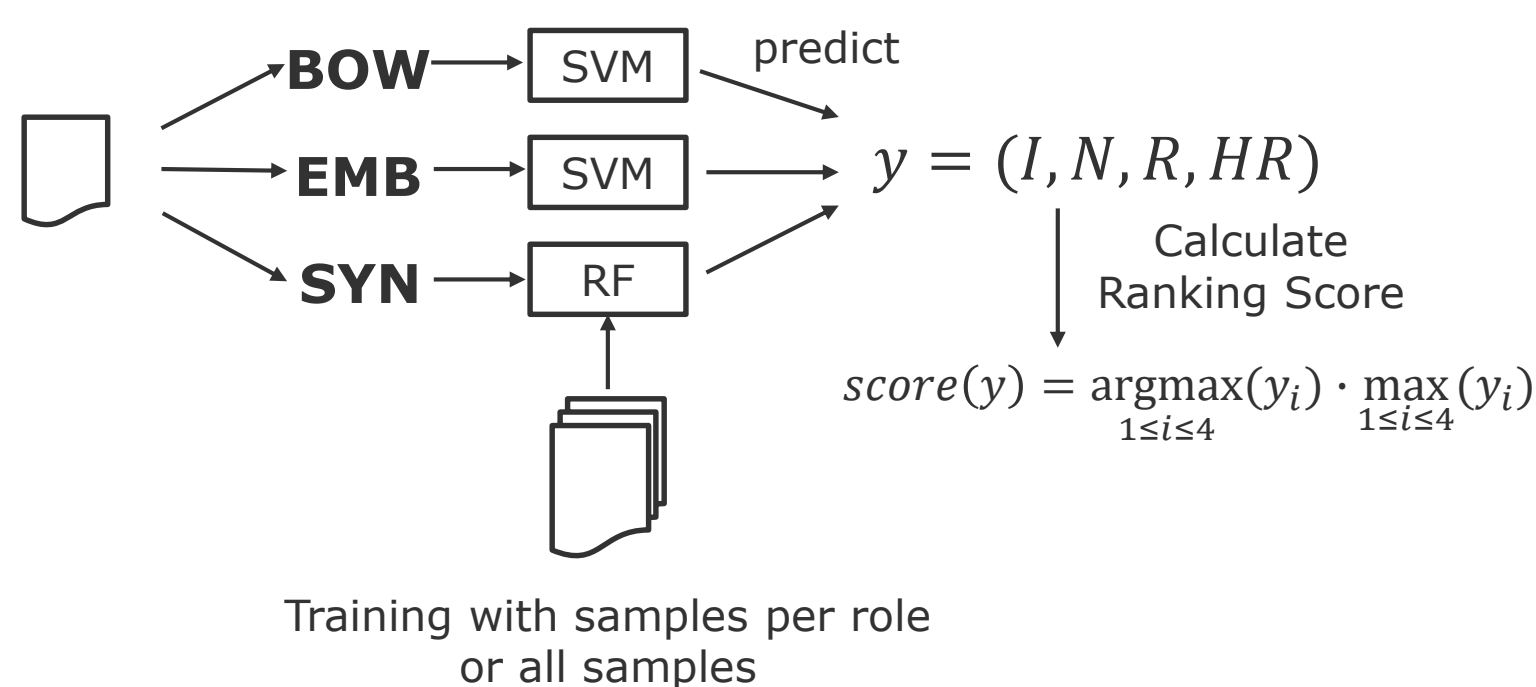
BOW

SVM

predict

EMB

SVM

$y = (I, N, R, HR)$

SYN

RF

Calculate Ranking Score

$score(y) = \underset{1 \leq i \leq 4}{\operatorname{argmax}}(y_i) \cdot \max_{1 \leq i \leq 4}(y_i)$

Training with samples per role or all samples